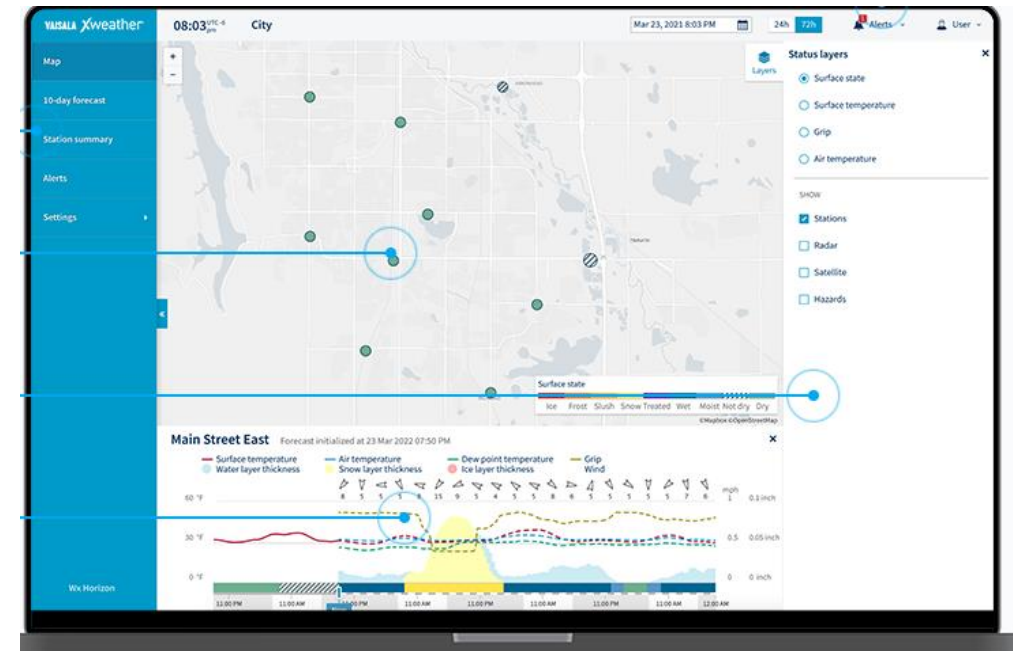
VAISALA Xweather 08:03 UTC-6 pm City Mar 23, 2021 8:03 PM 24h 72h Alerts User

Map
10-day forecast
Station summary
Alerts
Settings

Wx Horizon

Layers

Status layers
Surface state
Surface temperature
Grip
Air temperature

SHOW
Stations
Radar
Satellite
Hazards

Surface state
Ice Frost Slush Snow Treated Wet Moist Not dry Dry

©Mapbox ©OpenStreetMap

Main Street East Forecast initialized at 23 Mar 2022 07:50 PM

Surface temperature
Water layer thickness
Air temperature
Snow layer thickness
Dew point temperature
Ice layer thickness
Grip
Wind

8 5 5 5 8 15 9 5 4 5 5 8 6 5 5 5 5 7 6 mph

60 °F
30 °F
0 °F

1 0.1 inch
0.5 0.05 inch
0 0 inch

12:00 PM 11:00 AM 11:00 PM 11:00 AM 11:00 PM 11:00 AM 12:00 AM 11:00 AM 12:00 AM